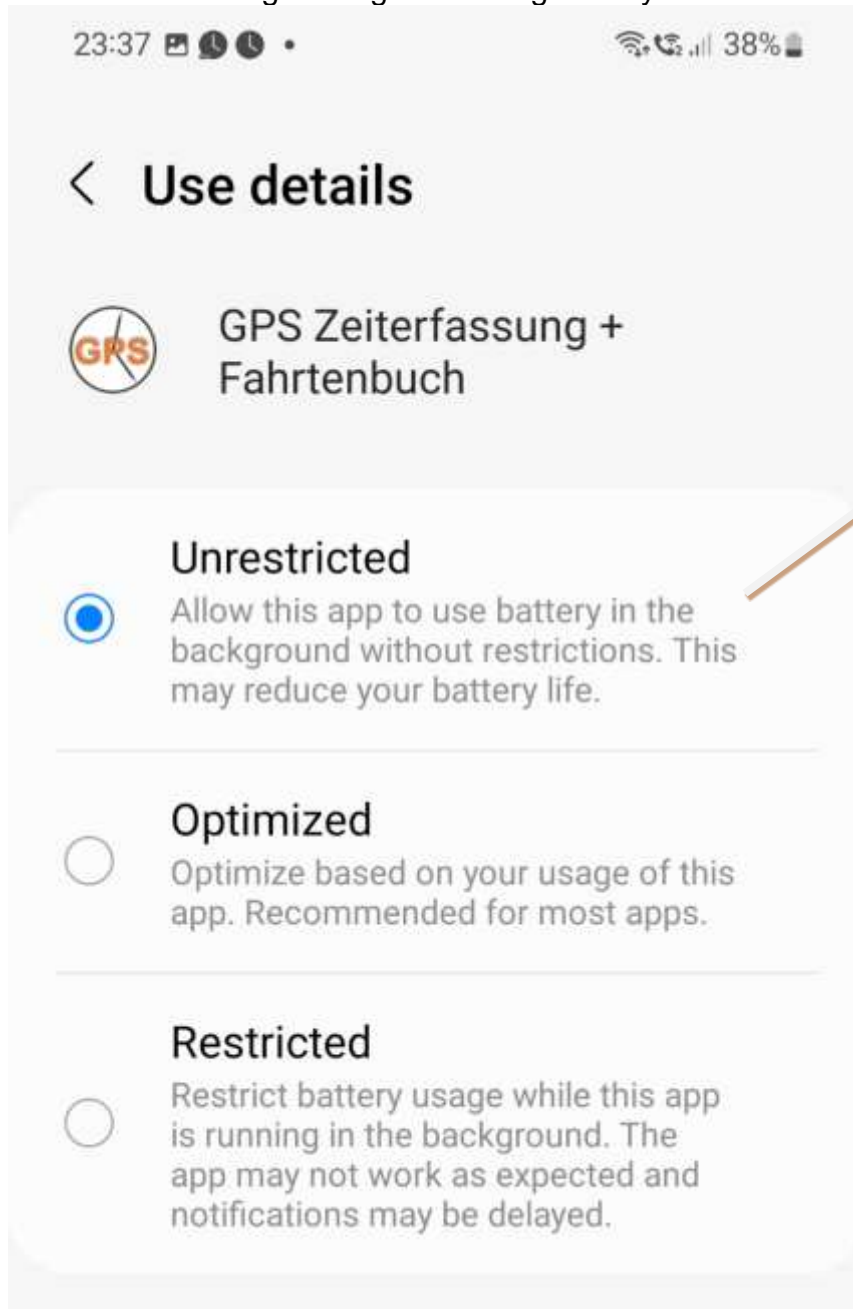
23:37 • 38%

< Use details

GPS

GPS Zeiterfassung + Fahrtenbuch

Unrestricted
Allow this app to use battery in the background without restrictions. This may reduce your battery life.

Optimized
Optimize based on your usage of this app. Recommended for most apps.

Restricted
Restrict battery usage while this app is running in the background. The app may not work as expected and notifications may be delayed.